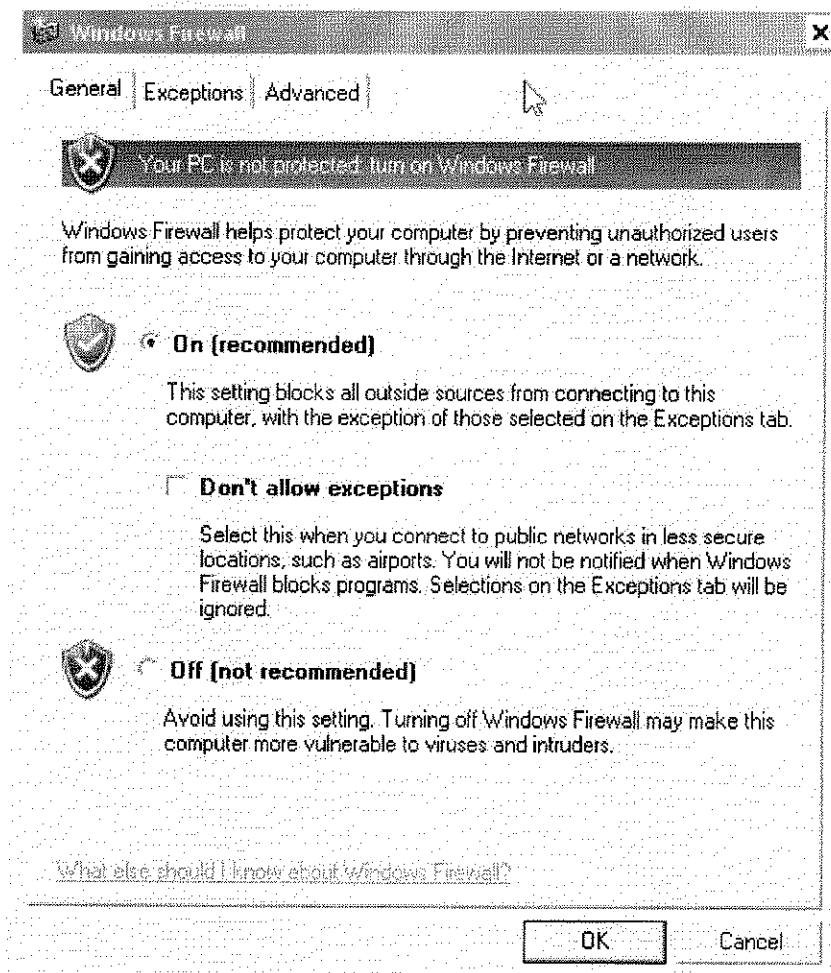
Windows Firewall

General | Exceptions | Advanced

Your PC is not protected: turn on Windows Firewall

Windows Firewall helps protect your computer by preventing unauthorized users from gaining access to your computer through the Internet or a network.

On (recommended)

This setting blocks all outside sources from connecting to this computer, with the exception of those selected on the Exceptions tab.

Don't allow exceptions

Select this when you connect to public networks in less secure locations, such as airports. You will not be notified when Windows Firewall blocks programs. Selections on the Exceptions tab will be ignored.

Off (not recommended)

Avoid using this setting. Turning off Windows Firewall may make this computer more vulnerable to viruses and intruders.

What else should I know about Windows Firewall?

OK

Cancel